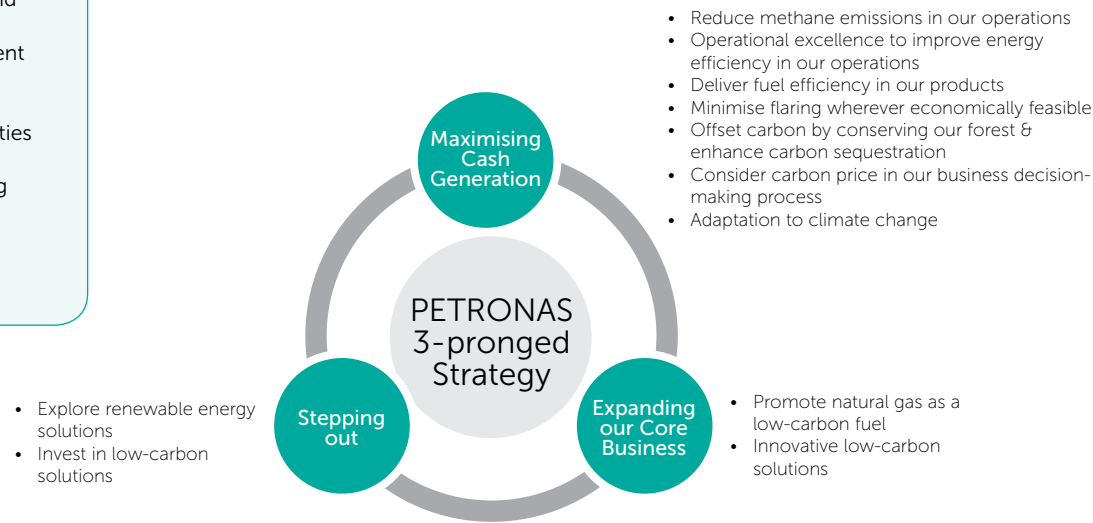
ld

ent

ties

g

- Reduce methane emissions in our operations
- Operational excellence to improve energy efficiency in our operations
- Deliver fuel efficiency in our products
- Minimise flaring wherever economically feasible
- Offset carbon by conserving our forest & enhance carbon sequestration
- Consider carbon price in our business decision-making process
- Adaptation to climate change

Maximising Cash Generation

PETRONAS 3-pronged Strategy

Stepping out

Expanding our Core Business

- Explore renewable energy solutions
- Invest in low-carbon solutions

- Promote natural gas as a low-carbon fuel
- Innovative low-carbon solutions